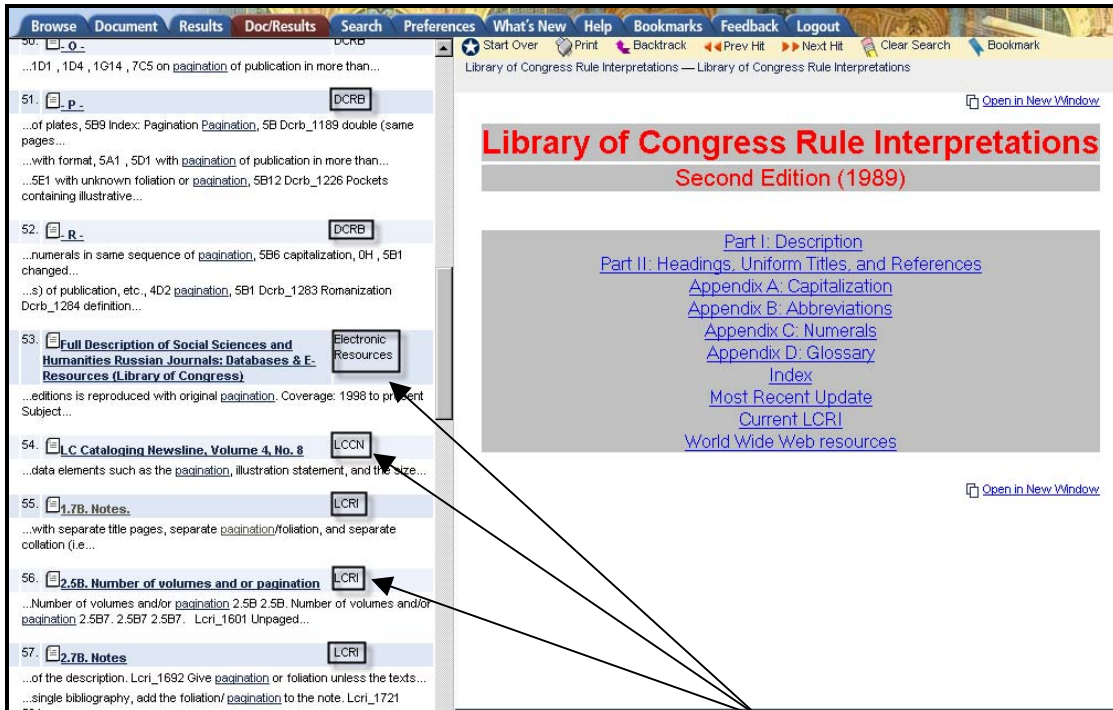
Browse Document Results Doc/Results Search Preferences What's New Help Bookmarks Feedback Logout

50. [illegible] DCRB
...1D1 , 1D4 , 1G14 , 7C5 on pagination of publication in more than...

51. _P_ DCRB
...of plates, 5B9 Index: Pagination Pagination, 5B Dcrb_1189 double (same pages...
...with format, 5A1 , 5D1 with pagination of publication in more than...
...5E1 with unknown foliation or pagination, 5B12 Dcrb_1226 Pockets containing illustrative...

52. _R_ DCRB
...numerals in same sequence of pagination, 5B6 capitalization, 0H , 5B1 changed...
...s) of publication, etc., 4D2 pagination, 5B1 Dcrb_1283 Romanization Dcrb_1284 definition...

53. Full Description of Social Sciences and Humanities Russian Journals: Databases & E-Resources (Library of Congress) Electronic Resources
...editions is reproduced with original pagination. Coverage: 1998 to present Subject...

54. LC Cataloging Newsline, Volume 4, No. 8 LCCN
...data elements such as the pagination, illustration statement, and the size...

55. 1.7B. Notes. LCRI
...with separate title pages, separate pagination/foliation, and separate collation (i.e...

56. 2.5B. Number of volumes and or pagination LCRI
...Number of volumes and/or pagination 2.5B 2.5B. Number of volumes and/or pagination 2.5B7. 2.5B7 2.5B7. Lcri_1601 Unpaged...

57. 2.7B. Notes LCRI
...of the description. Lcri_1692 Give pagination or foliation unless the texts...
...single bibliography, add the foliation/ pagination to the note. Lcri_1721

Start Over Print Backtrack Prev Hit Next Hit Clear Search Bookmark
Library of Congress Rule Interpretations — Library of Congress Rule Interpretations

Open in New Window

Library of Congress Rule Interpretations
Second Edition (1989)

Part I: Description
Part II: Headings, Uniform Titles, and References
Appendix A: Capitalization
Appendix B: Abbreviations
Appendix C: Numerals
Appendix D: Glossary
Index
Most Recent Update
Current LCRI
World Wide Web resources

Open in New Window